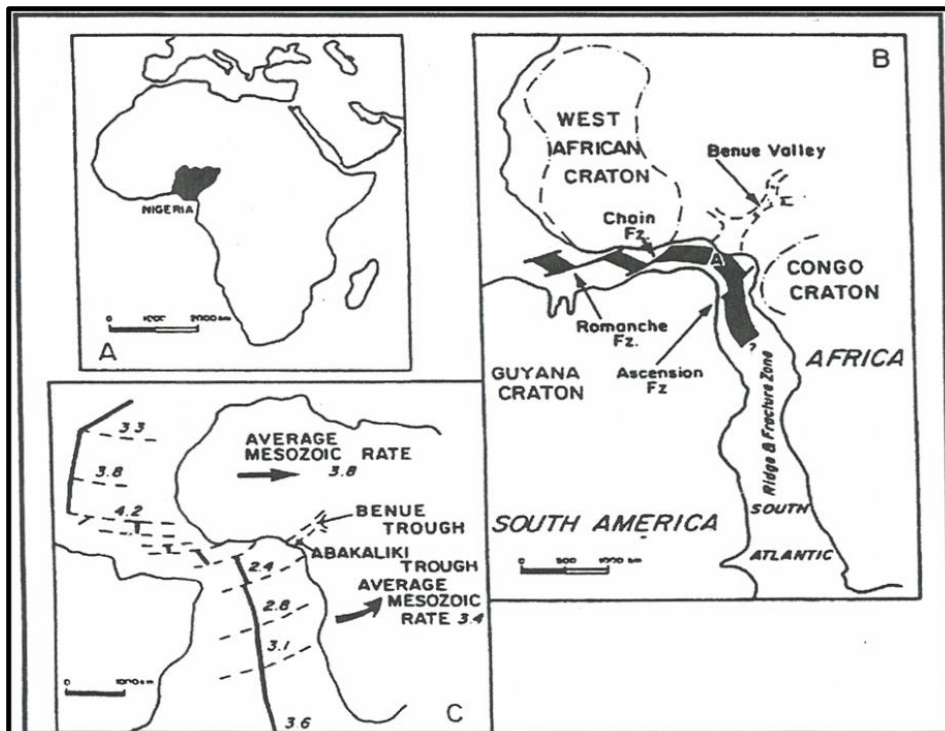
NIGERIA

0 1000 2000 km

A

B

WEST AFRICAN CRATON

Benue Valley

Chain Fz.

A

CONGO CRATON

Romanche Fz.

GUYANA CRATON

Ascension Fz

?

AFRICA

Ridge & Fracture Zone

SOUTH AMERICA

SOUTH

ATLANTIC

0 500 1000 km

3.3

3.8

4.2

AVERAGE MESOZOIC RATE 3.8

BENUE TROUGH

ABAKALIKI TROUGH

2.4

2.8

AVERAGE MESOZOIC RATE 3.4

3.1

3.6

0 1000 km

C